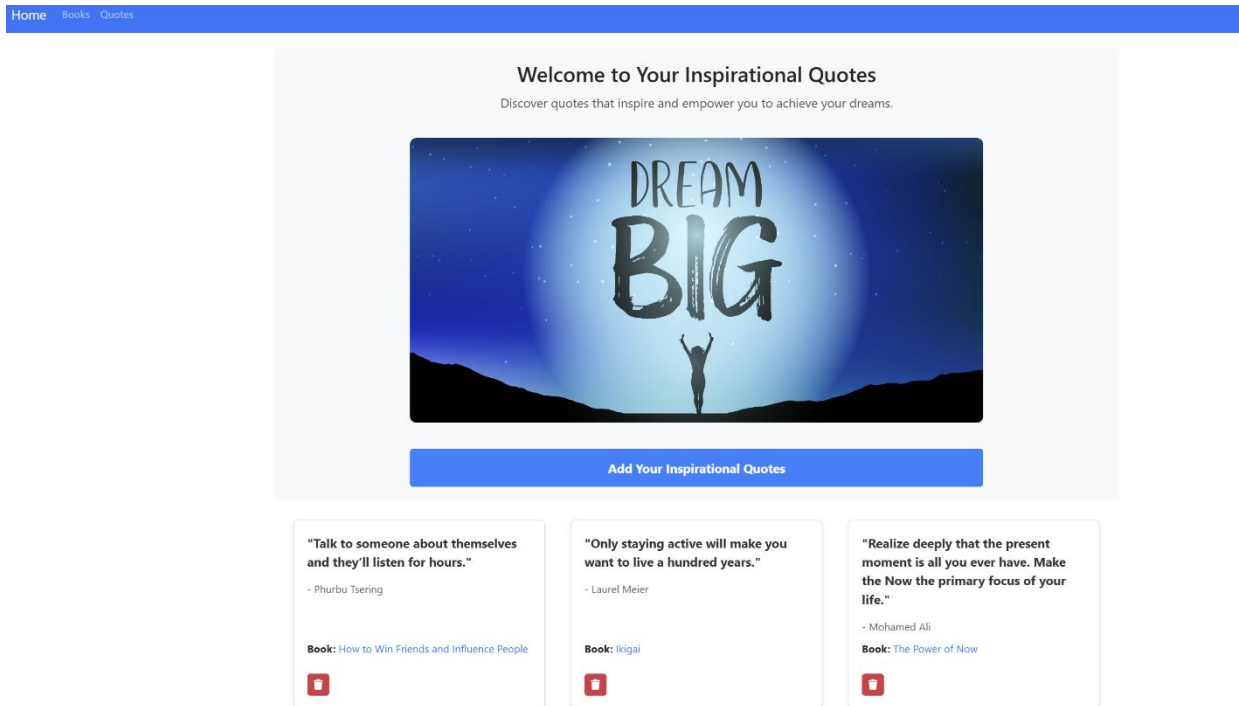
Home Books Quotes

Welcome to Your Inspirational Quotes

Discover quotes that inspire and empower you to achieve your dreams.

DREAM BIG

Add Your Inspirational Quotes

"Talk to someone about themselves and they'll listen for hours."

- Phurbu Tsering

Book: How to Win Friends and Influence People

"Only staying active will make you want to live a hundred years."

- Laurel Meier

Book: Ikigai

"Realize deeply that the present moment is all you ever have. Make the Now the primary focus of your life."

- Mohamed Ali

Book: The Power of Now